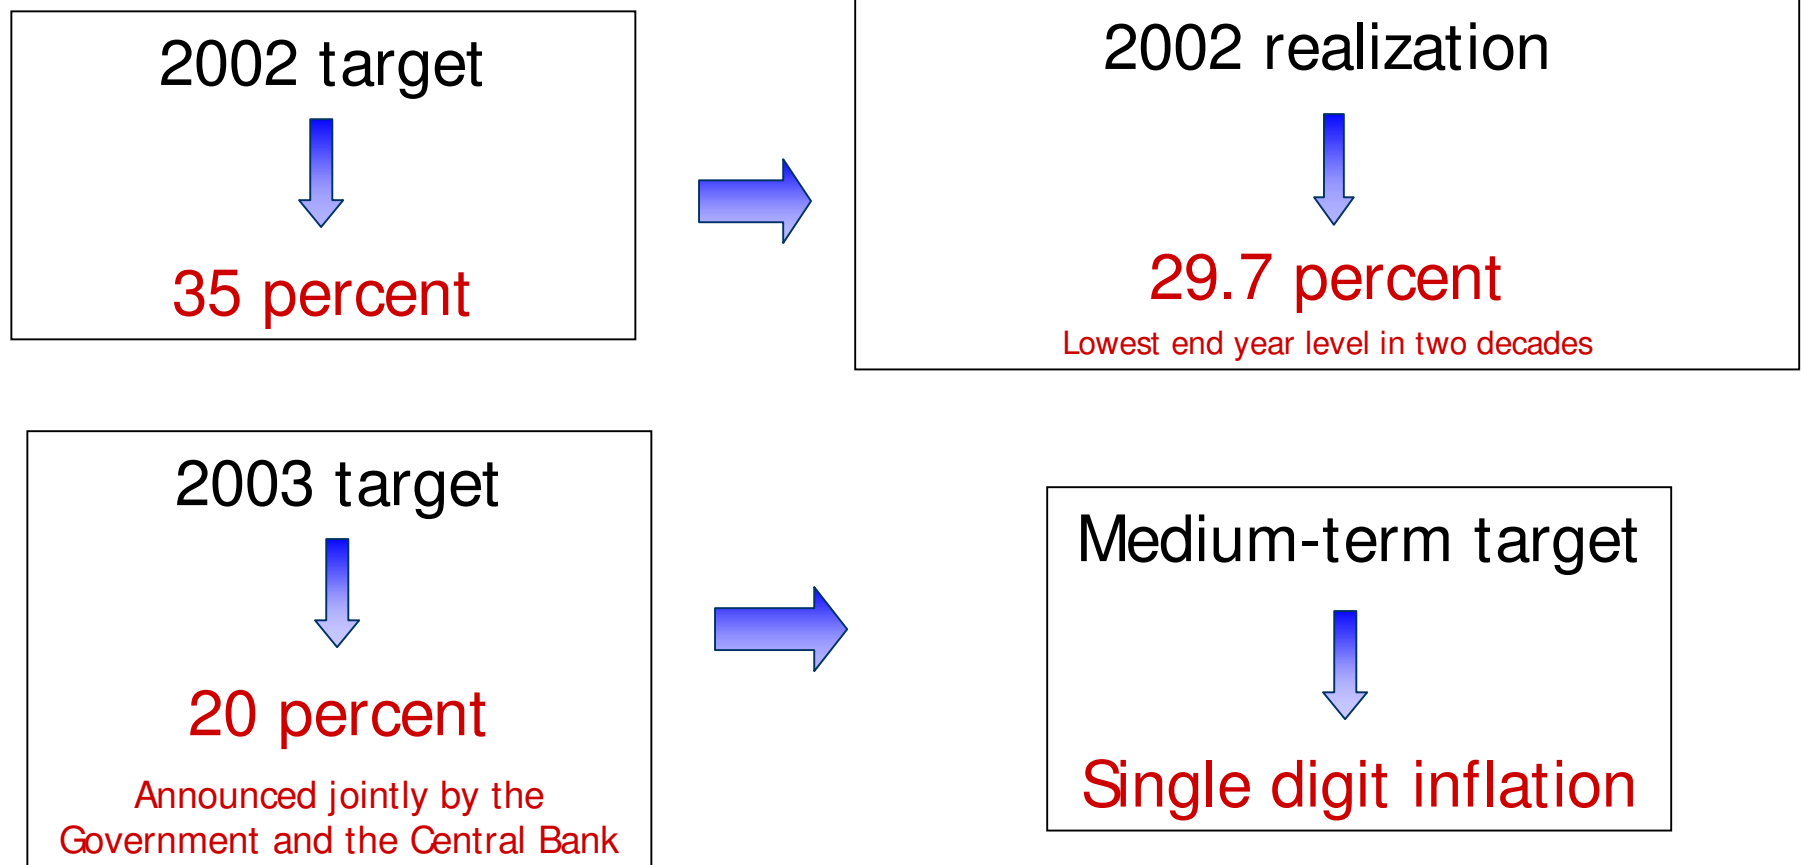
2002 target

35 percent

2002 realization

29.7 percent

Lowest end year level in two decades

2003 target

20 percent

Announced jointly by the Government and the Central Bank

Medium-term target

Single digit inflation